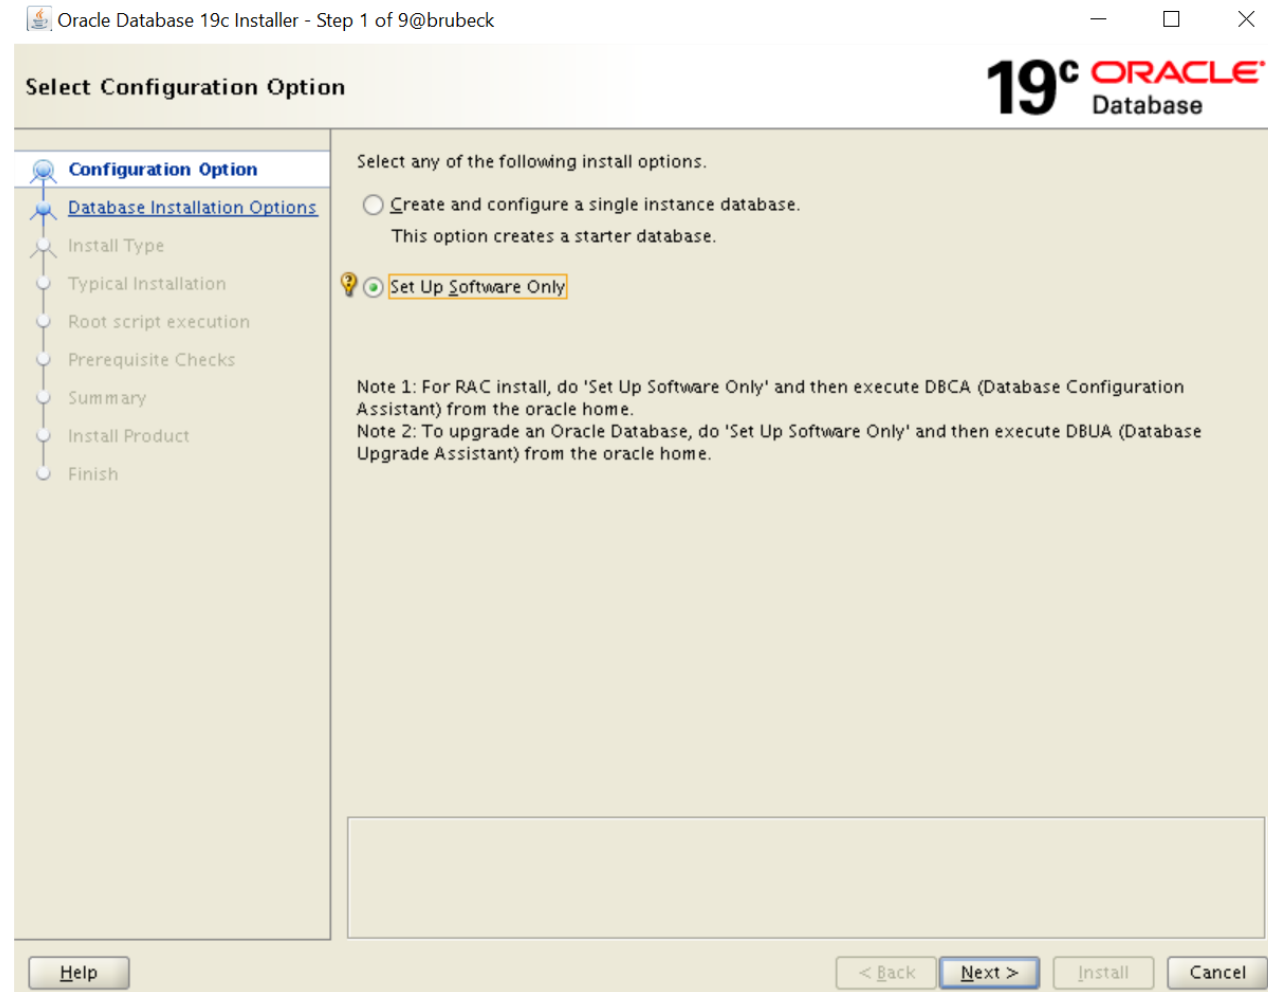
Oracle Database 19c Installer - Step 1 of 9@brubeck

Select Configuration Option

19c ORACLE Database

Configuration Option
Database Installation Options
Install Type
Typical Installation
Root script execution
Prerequisite Checks
Summary
Install Product
Finish

Select any of the following install options.

Create and configure a single instance database.

This option creates a starter database.

Set Up Software Only

Note 1: For RAC install, do 'Set Up Software Only' and then execute DBCA (Database Configuration Assistant) from the oracle home.
Note 2: To upgrade an Oracle Database, do 'Set Up Software Only' and then execute DBUA (Database Upgrade Assistant) from the oracle home.

Help

< Back Next > Install Cancel